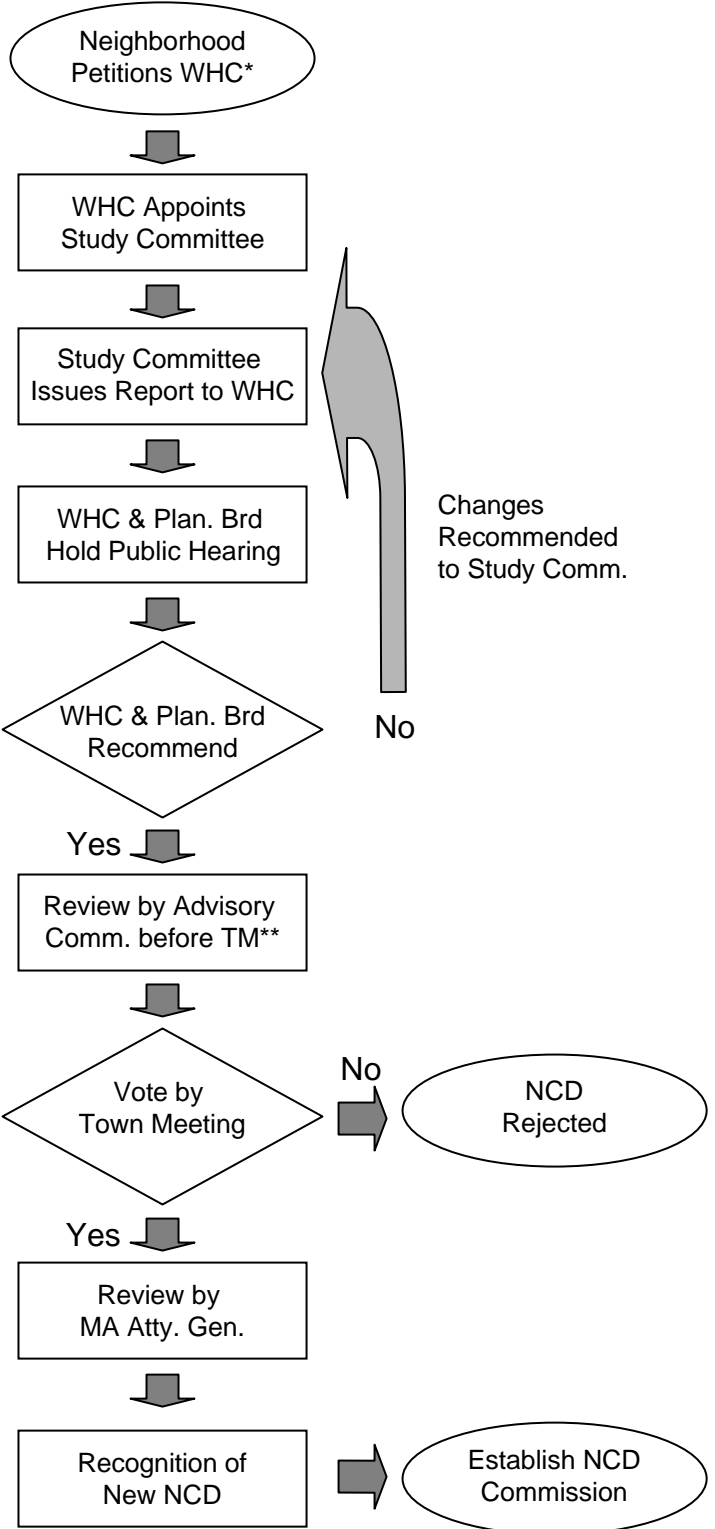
Neighborhood Petitions WHC*

WHC Appoints Study Committee

Study Committee Issues Report to WHC

WHC & Plan. Brd Hold Public Hearing

Changes Recommended to Study Comm.

WHC & Plan. Brd Recommend

No

Yes

Review by Advisory Comm. before TM**

Vote by Town Meeting

No

NCD Rejected

Yes

Review by MA Atty. Gen.

Recognition of New NCD

Establish NCD Commission